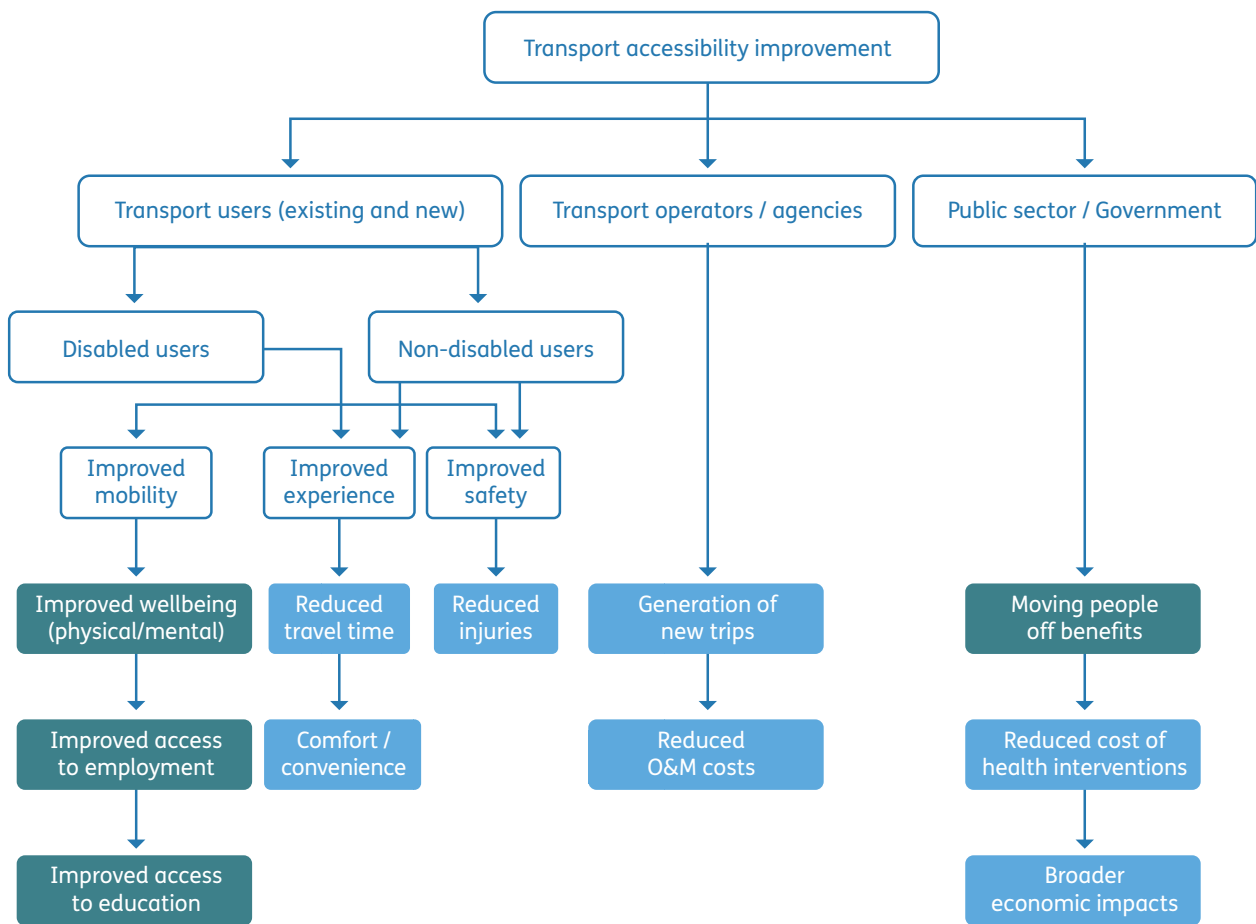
Transport accessibility improvement

Transport users (existing and new)

Transport operators / agencies

Public sector / Government

Disabled users

Non-disabled users

Improved mobility

Improved experience

Improved safety

Improved wellbeing (physical/mental)

Reduced travel time

Reduced injuries

Generation of new trips

Moving people off benefits

Improved access to employment

Comfort / convenience

Reduced O&M costs

Reduced cost of health interventions

Improved access to education

Broader economic impacts